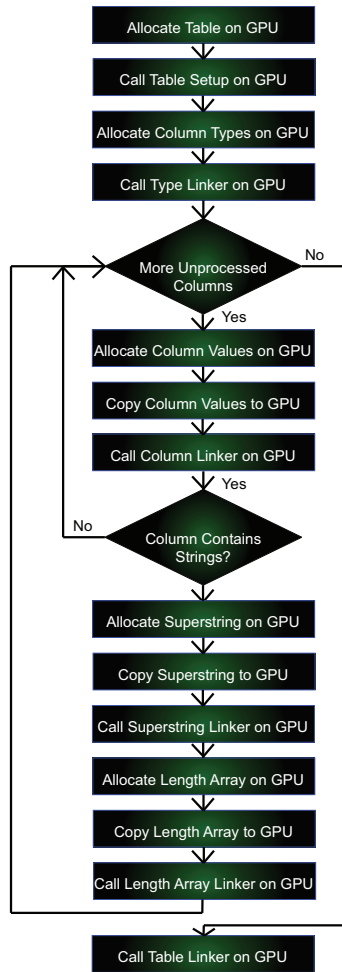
Allocate Table on GPU

Call Table Setup on GPU

Allocate Column Types on GPU

Call Type Linker on GPU

More Unprocessed Columns

No

Yes

Allocate Column Values on GPU

Copy Column Values to GPU

Call Column Linker on GPU

Yes

No

Column Contains Strings?

Allocate Superstring on GPU

Copy Superstring to GPU

Call Superstring Linker on GPU

Allocate Length Array on GPU

Copy Length Array to GPU

Call Length Array Linker on GPU

Call Table Linker on GPU